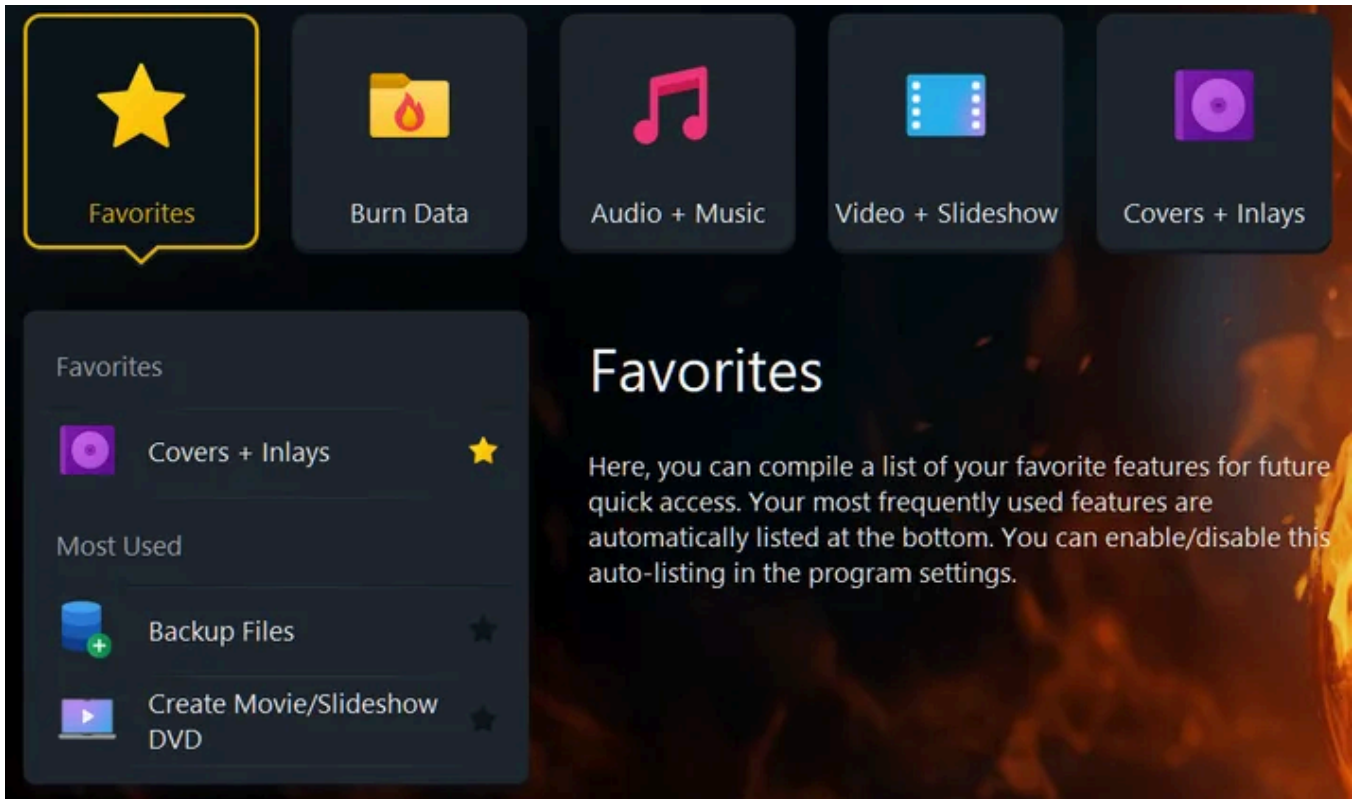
Favorites

Burn Data

Audio + Music

Video + Slideshow

Covers + Inlays

Favorites

Covers + Inlays

Most Used

Backup Files

Create Movie/Slideshow DVD

Favorites

Here, you can compile a list of your favorite features for future quick access. Your most frequently used features are automatically listed at the bottom. You can enable/disable this auto-listing in the program settings.